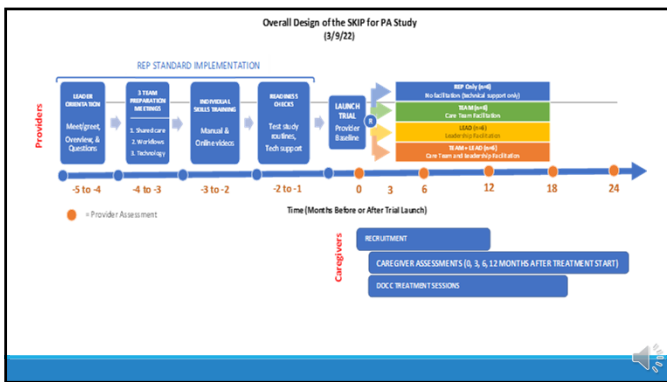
Overall Design of the SKIP for PA Study
(3/9/22)

REP STANDARD IMPLEMENTATION

Providers

LEADER ORIENTATION
Meet/greet, Overview, & Questions

3 TEAM PREPARATION MEETINGS
1. Shared care
2. Workflows
3. Technology

INDIVIDUAL SKILLS TRAINING
Manual & Online videos

READINESS CHECKS
Test study routines, Tech support

LAUNCH TRIAL
Provider Baseline

R

REP Only (n=4)
No facilitation (technical support only)

TEAM (n=4)
Care Team Facilitation

LEAD (n=4)
Leadership Facilitation

TEAM + LEAD (n=4)
Care Team and Leadership Facilitation

-5 to -4
-4 to -3
-3 to -2
-2 to -1
0
3
6
12
18
24

= Provider Assessment

Time (Months Before or After Trial Launch)

Caregivers

RECRUITMENT

CAREGIVER ASSESSMENTS (0, 3, 6, 12 MONTHS AFTER TREATMENT START)

DOCC TREATMENT SESSIONS